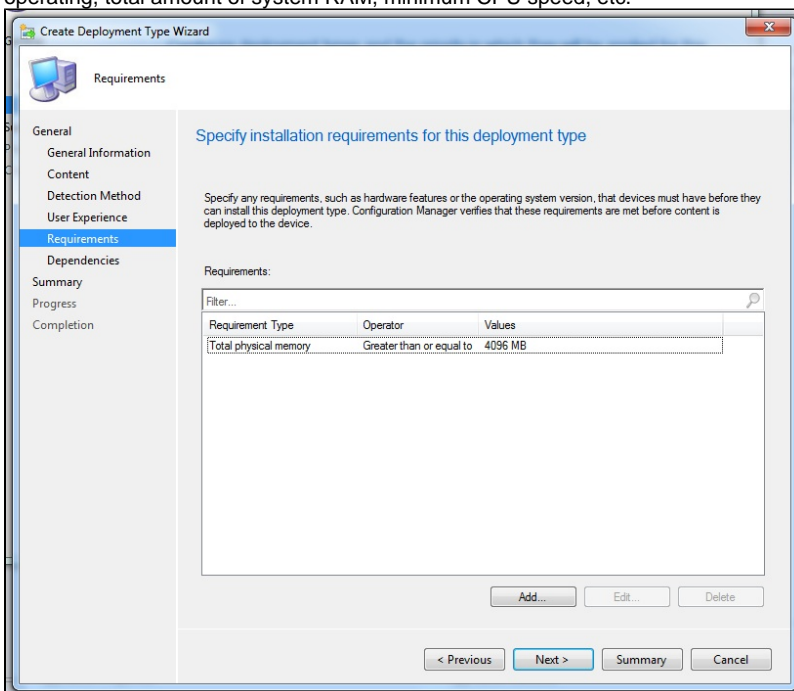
operating, total amount of system RAM, minimum CPU speed, etc.

Create Deployment Type Wizard

Requirements

General
General Information
Content
Detection Method
User Experience
Requirements
Dependencies
Summary
Progress
Completion

Specify installation requirements for this deployment type

Specify any requirements, such as hardware features or the operating system version, that devices must have before they can install this deployment type. Configuration Manager verifies that these requirements are met before content is deployed to the device.

Requirements:

Filter...

| Requirement Type | Operator | Values |
|---|---|---|
| Total physical memory | Greater than or equal to | 4096 MB |

Add... Edit... Delete

< Previous Next > Summary Cancel